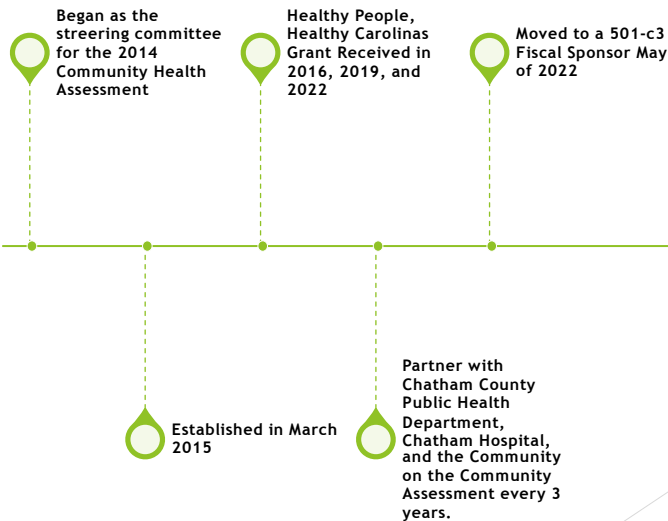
Began as the streering committee for the 2014 Community Health Assessment

Healthy People, Healthy Carolinas Grant Received in 2016, 2019, and 2022

Moved to a 501-c3 Fiscal Sponsor May of 2022

Established in March 2015

Partner with Chatham County Public Health Department, Chatham Hospital, and the Community on the Community Assessment every 3 years.